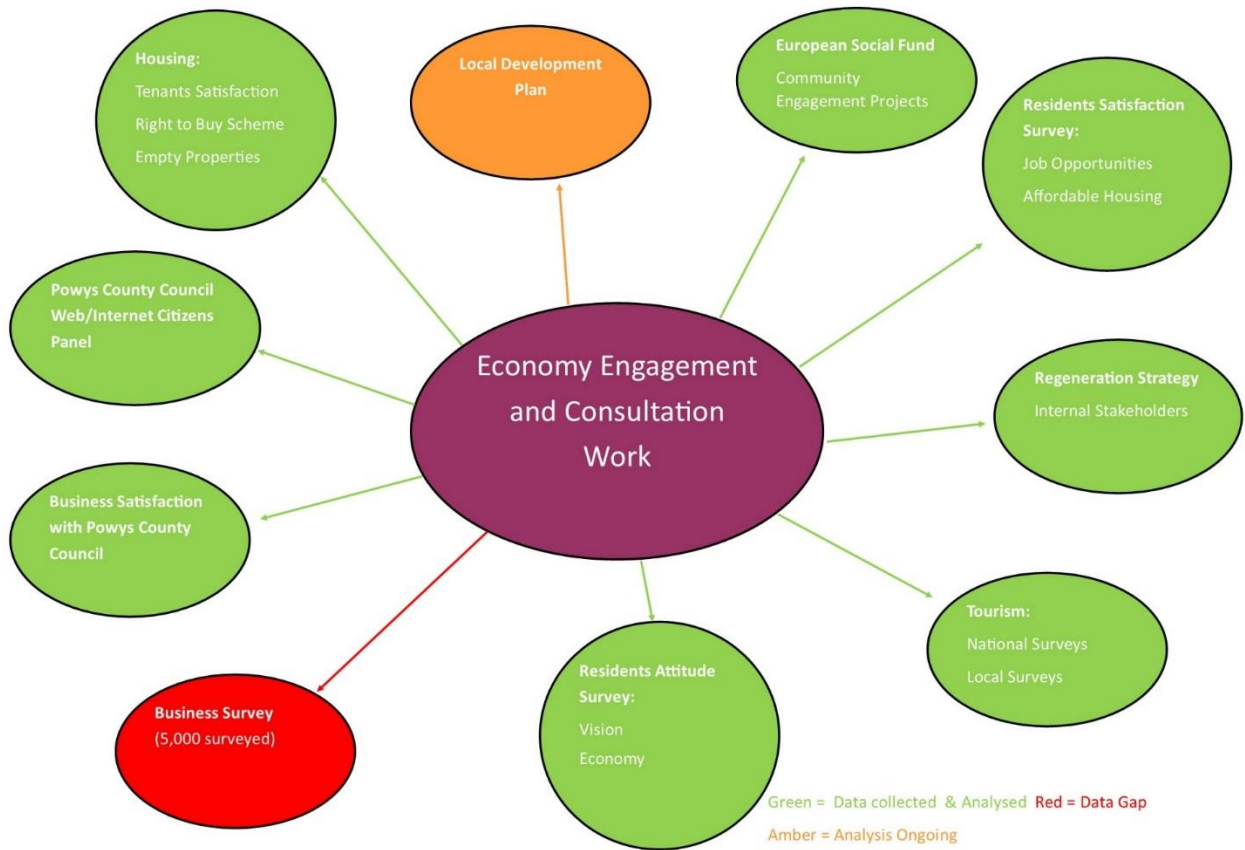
Housing:
Tenants Satisfaction
Right to Buy Scheme
Empty Properties

Local Development Plan

European Social Fund
Community Engagement Projects

Residents Satisfaction Survey:
Job Opportunities
Affordable Housing

Powys County Council Web/Internet Citizens Panel

Economy Engagement and Consultation Work

Regeneration Strategy
Internal Stakeholders

Business Satisfaction with Powys County Council

Tourism:
National Surveys
Local Surveys

Residents Attitude Survey:
Vision
Economy

Business Survey
(5,000 surveyed)

Green = Data collected & Analysed Red = Data Gap
Amber = Analysis Ongoing